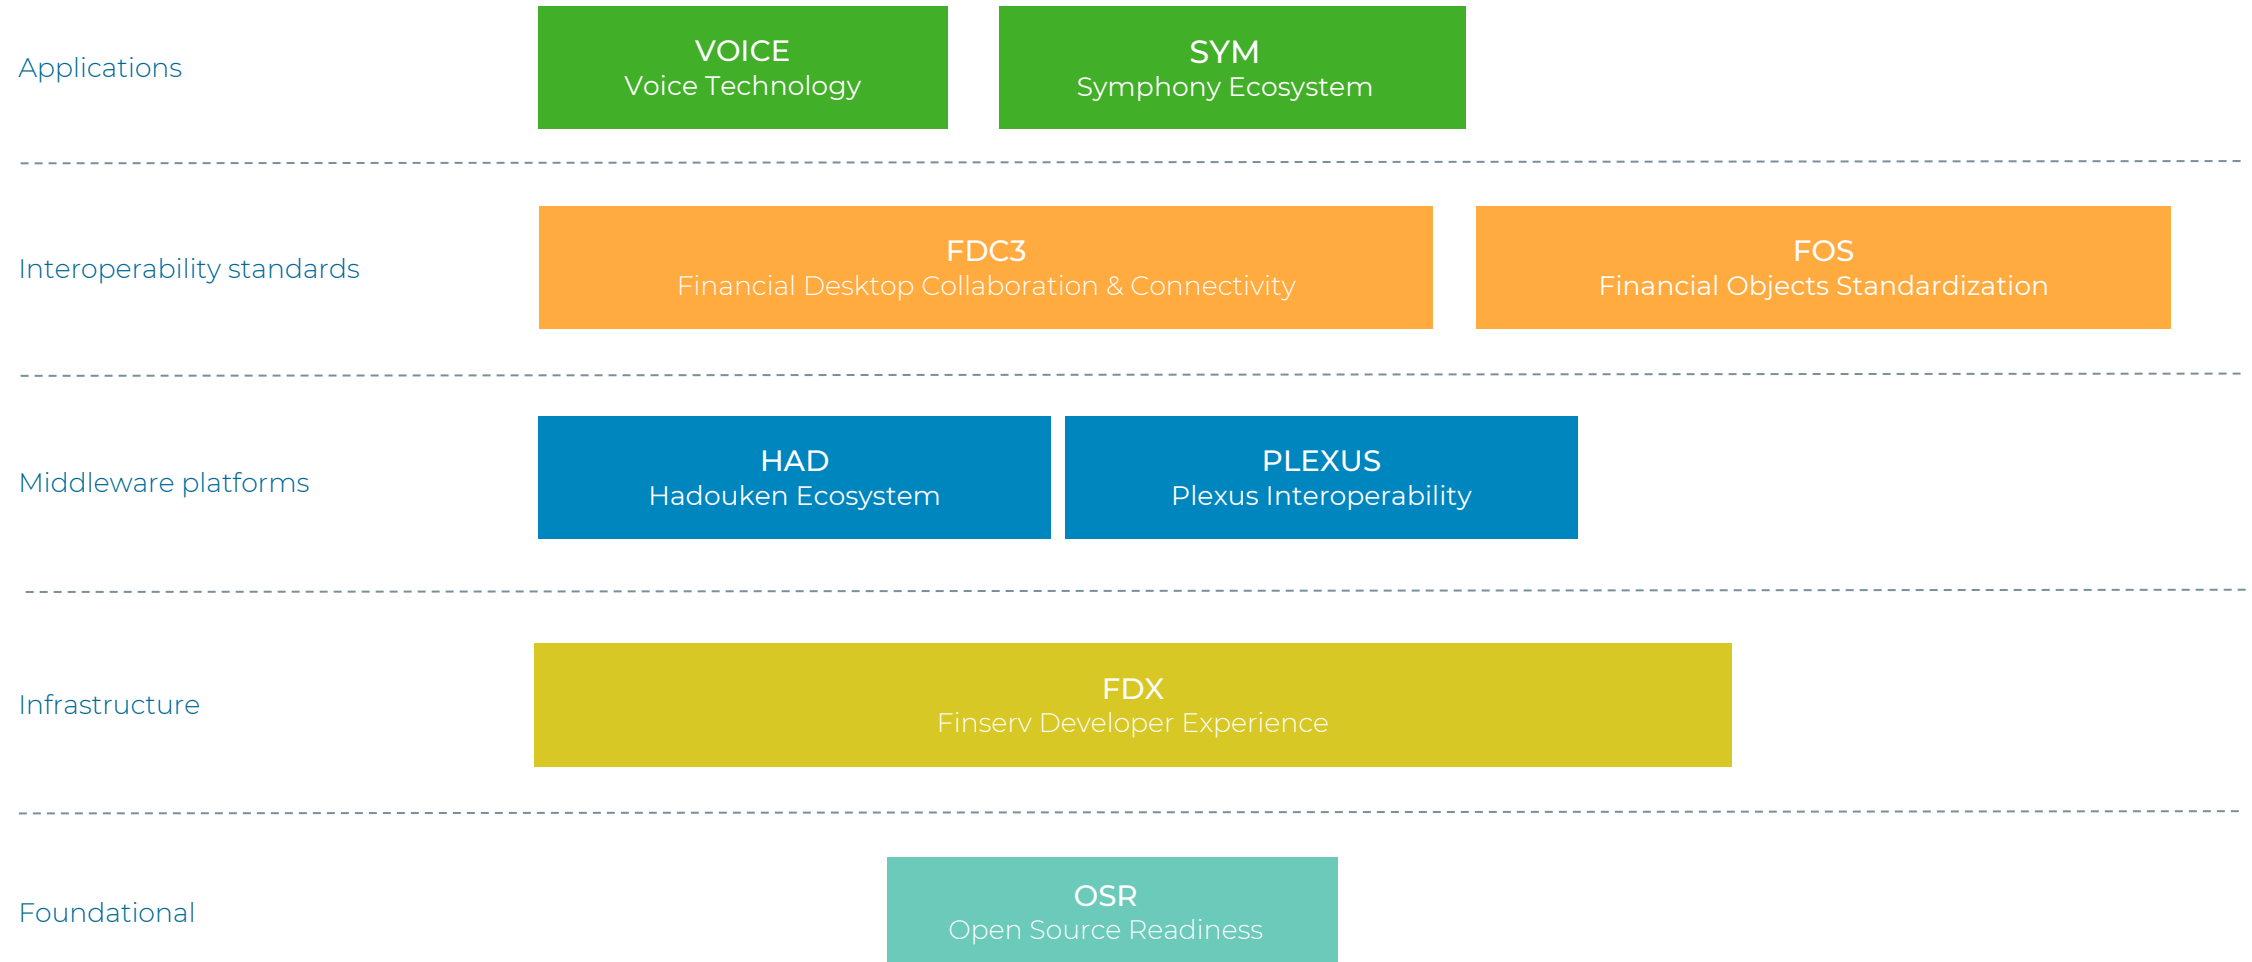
Applications

VOICE
Voice Technology

SYM
Symphony Ecosystem

Interoperability standards

FDC3
Financial Desktop Collaboration & Connectivity

FOS
Financial Objects Standardization

Middleware platforms

HAD
Hadouken Ecosystem

PLEXUS
Plexus Interoperability

Infrastructure

FDX
Finserv Developer Experience

Foundational

OSR
Open Source Readiness